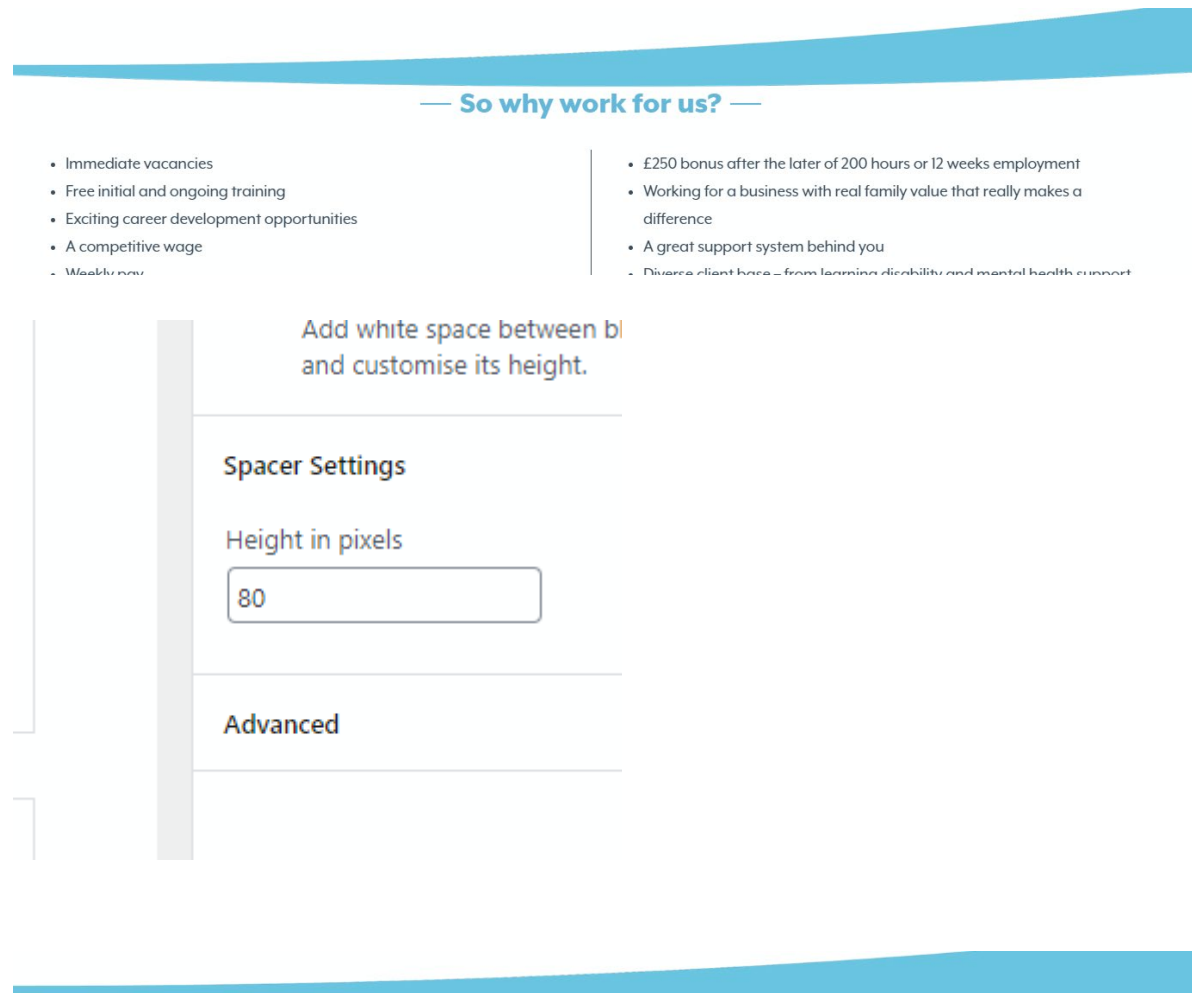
— So why work for us? —

- Immediate vacancies
- Free initial and ongoing training
- Exciting career development opportunities
- A competitive wage
- Weekly pay

- £250 bonus after the later of 200 hours or 12 weeks employment
- Working for a business with real family value that really makes a difference
- A great support system behind you
- Diverse client base – from learning disability and mental health support

Add white space between bl
and customise its height.

Spacer Settings

Height in pixels

80

Advanced